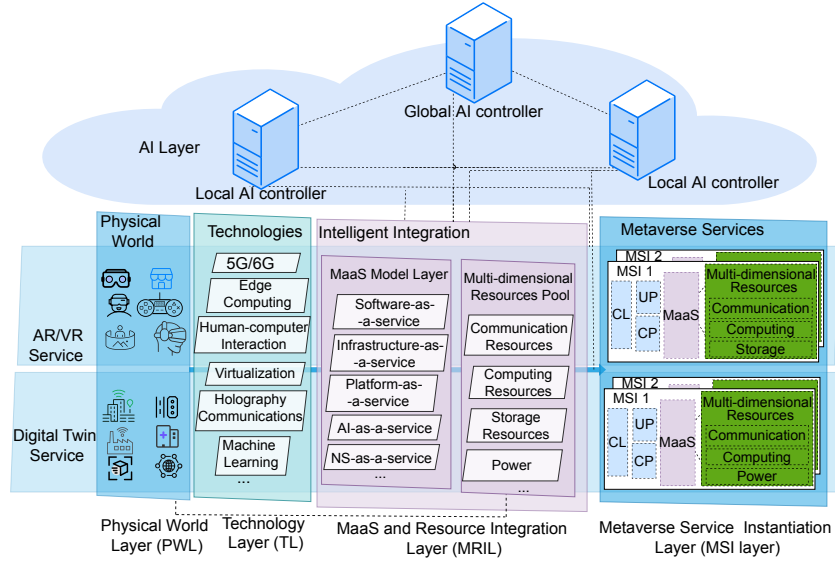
Global AI controller

AI Layer

Local AI controller

Local AI controller

Physical World

Technologies

5G/6G

Edge Computing

Human-computer Interaction

Virtualization

Holography Communications

Machine Learning

...

Intelligent Integration

MaaS Model Layer

Software-as-a-service

Infrastructure-as-a-service

Platform-as-a-service

AI-as-a-service

NS-as-a-service

...

Multi-dimensional Resources Pool

Communication Resources

Computing Resources

Storage Resources

Power

...

Metaverse Services

MSI 2

MSI 1

CL

UP

CP

MaaS

Multi-dimensional Resources

Communication

Computing

Storage

MSI 2

MSI 1

CL

UP

CP

MaaS

Multi-dimensional Resources

Communication

Computing

Power

AR/VR Service

Digital Twin Service

Physical World Layer (PWL)

Technology Layer (TL)

MaaS and Resource Integration Layer (MRIL)

Metaverse Service Instantiation Layer (MSI layer)